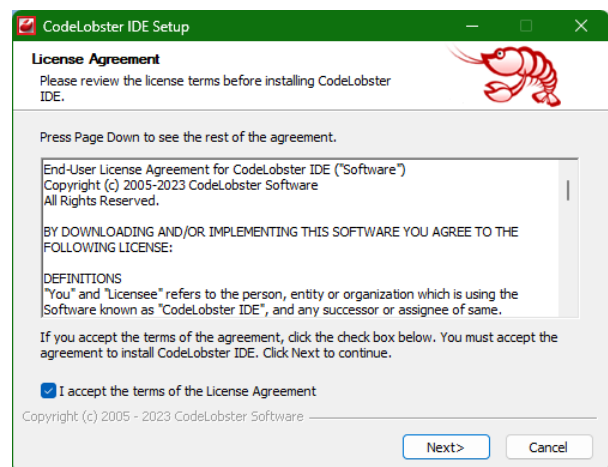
CodeLobster IDE Setup

License Agreement

Please review the license terms before installing CodeLobster IDE.

Press Page Down to see the rest of the agreement.

End-User License Agreement for CodeLobster IDE ("Software")
Copyright (c) 2005-2023 CodeLobster Software
All Rights Reserved.

BY DOWNLOADING AND/OR IMPLEMENTING THIS SOFTWARE YOU AGREE TO THE FOLLOWING LICENSE:

DEFINITIONS
"You" and "Licensee" refers to the person, entity or organization which is using the Software known as "CodeLobster IDE", and any successor or assignee of same.

If you accept the terms of the agreement, click the check box below. You must accept the agreement to install CodeLobster IDE. Click Next to continue.

I accept the terms of the License Agreement

Copyright (c) 2005 - 2023 CodeLobster Software

Next>

Cancel